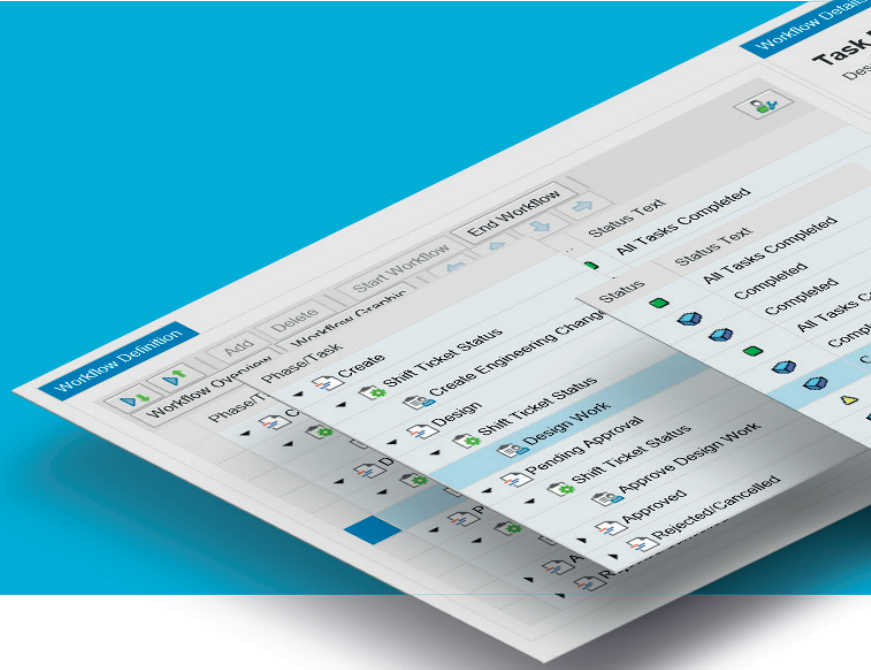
Workflow Details

Task

Des

Workflow Definition

Workflow Overview

Add

Delete

Workflow Graphic

Start Workflow

End Workflow

Phase/T

Phase/Task

Create

Shift Ticket Status

Create Engineering Change

Design

Shift Ticket Status

Design Work

Pending Approval

Shift Ticket Status

Approve Design Work

Approved

Rejected/Cancelled

Status Text

All Tasks Completed

Status

Status Text

All Tasks Completed

Completed

Completed

All Tasks C

Compl